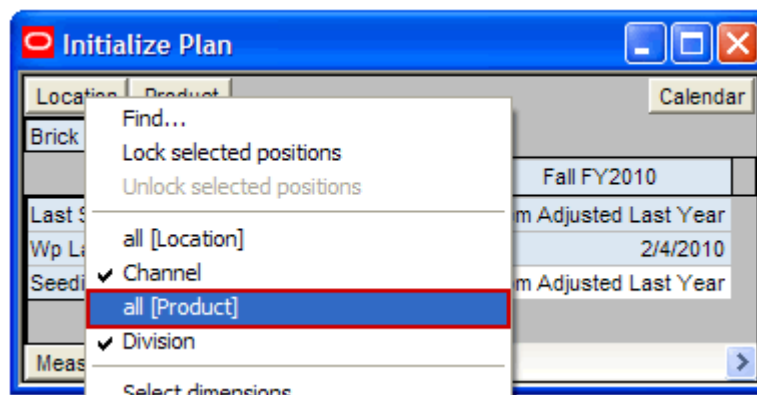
Initialize Plan

Location Product

Calendar

Brick

Find...
Lock selected positions
Unlock selected positions

all [Location]
✔ Channel
all [Product]
✔ Division

Select dimensions

Fall FY2010

Last S m Adjusted Last Year
Wp La 2/4/2010
Seedi m Adjusted Last Year

Meas